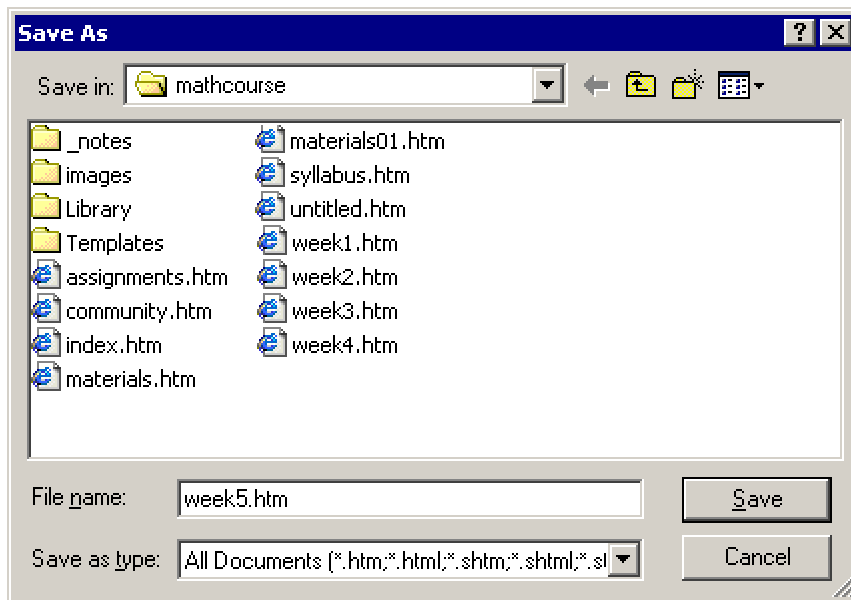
Save As

?

X

Save in: mathcourse

_notes
images
Library
Templates
assignments.htm
community.htm
index.htm
materials.htm

materials01.htm
syllabus.htm
untitled.htm
week1.htm
week2.htm
week3.htm
week4.htm

File name: week5.htm

Save

Save as type: All Documents (*.htm;*.html;*.shtm;*.shtml;*.s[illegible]

Cancel